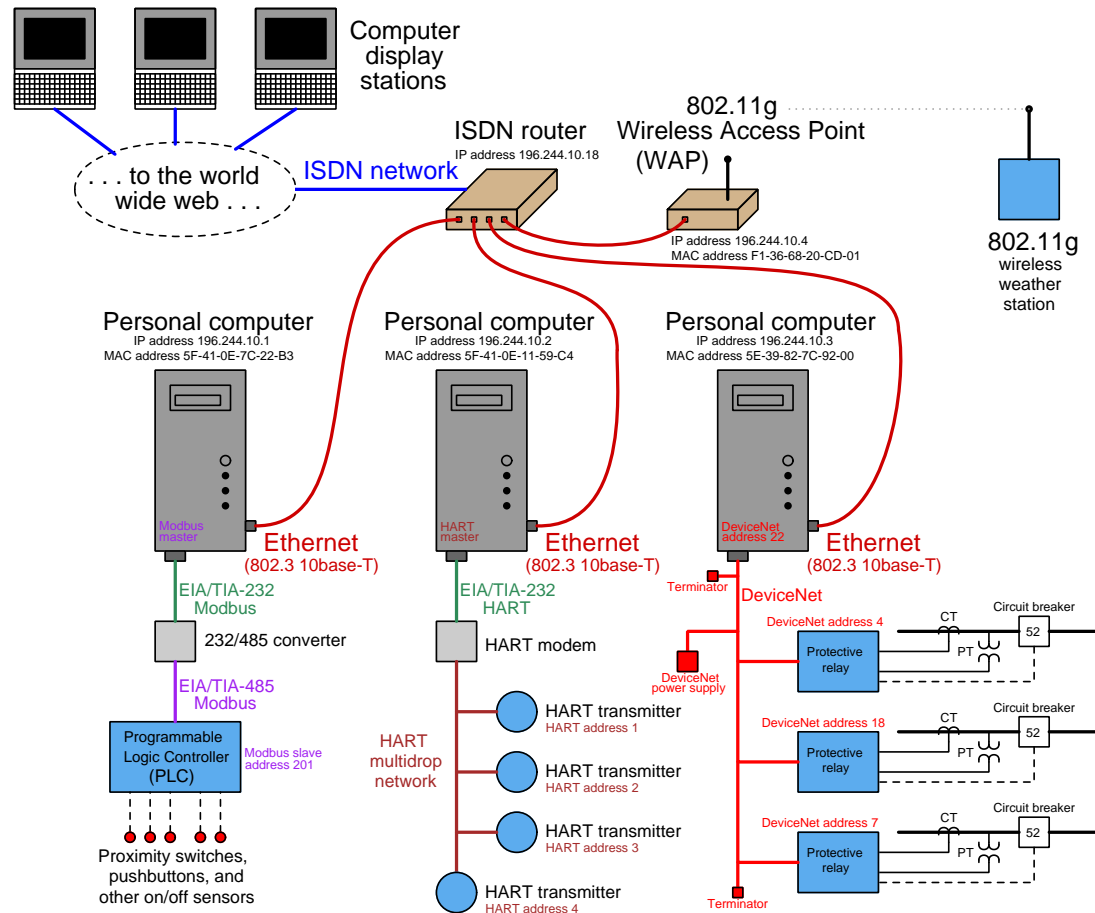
Computer display stations

. . . to the world wide web . . .

ISDN network

ISDN router
IP address 196.244.10.18

802.11g
Wireless Access Point (WAP)

IP address 196.244.10.4
MAC address F1-36-68-20-CD-01

802.11g
wireless weather station

Personal computer
IP address 196.244.10.1
MAC address 5F-41-0E-7C-22-B3

Personal computer
IP address 196.244.10.2
MAC address 5F-41-0E-11-59-C4

Personal computer
IP address 196.244.10.3
MAC address 5E-39-82-7C-92-00

Modbus master

Ethernet
(802.3 10base-T)

HART master

Ethernet
(802.3 10base-T)

DeviceNet address 22

Ethernet
(802.3 10base-T)

EIA/TIA-232
Modbus

232/485 converter

EIA/TIA-485
Modbus

Programmable Logic Controller (PLC)

Modbus slave address 201

Proximity switches, pushbuttons, and other on/off sensors

EIA/TIA-232
HART

HART modem

HART multidrop network

HART transmitter
HART address 1

HART transmitter
HART address 2

HART transmitter
HART address 3

HART transmitter
HART address 4

Terminator

DeviceNet

DeviceNet power supply

DeviceNet address 4
CT
Circuit breaker
PT
52
Protective relay

DeviceNet address 18
CT
Circuit breaker
PT
52
Protective relay

DeviceNet address 7
CT
Circuit breaker
PT
52
Protective relay

Terminator